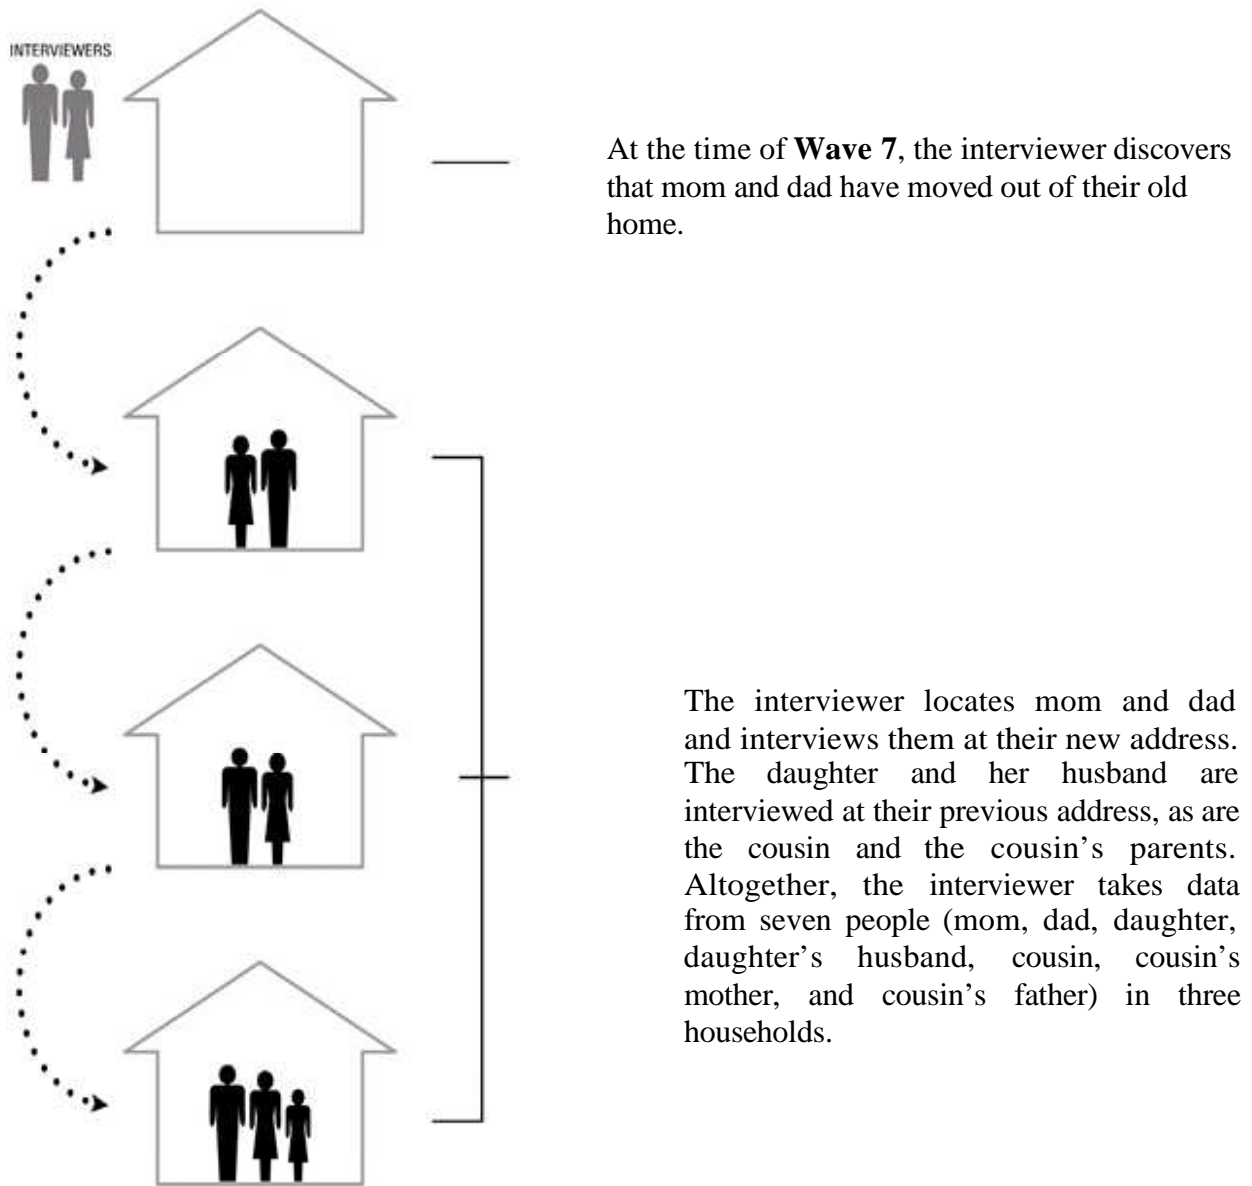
INTERVIEWERS

At the time of **Wave 7**, the interviewer discovers that mom and dad have moved out of their old home.

The interviewer locates mom and dad and interviews them at their new address. The daughter and her husband are interviewed at their previous address, as are the cousin and the cousin's parents. Altogether, the interviewer takes data from seven people (mom, dad, daughter, daughter's husband, cousin, cousin's mother, and cousin's father) in three households.